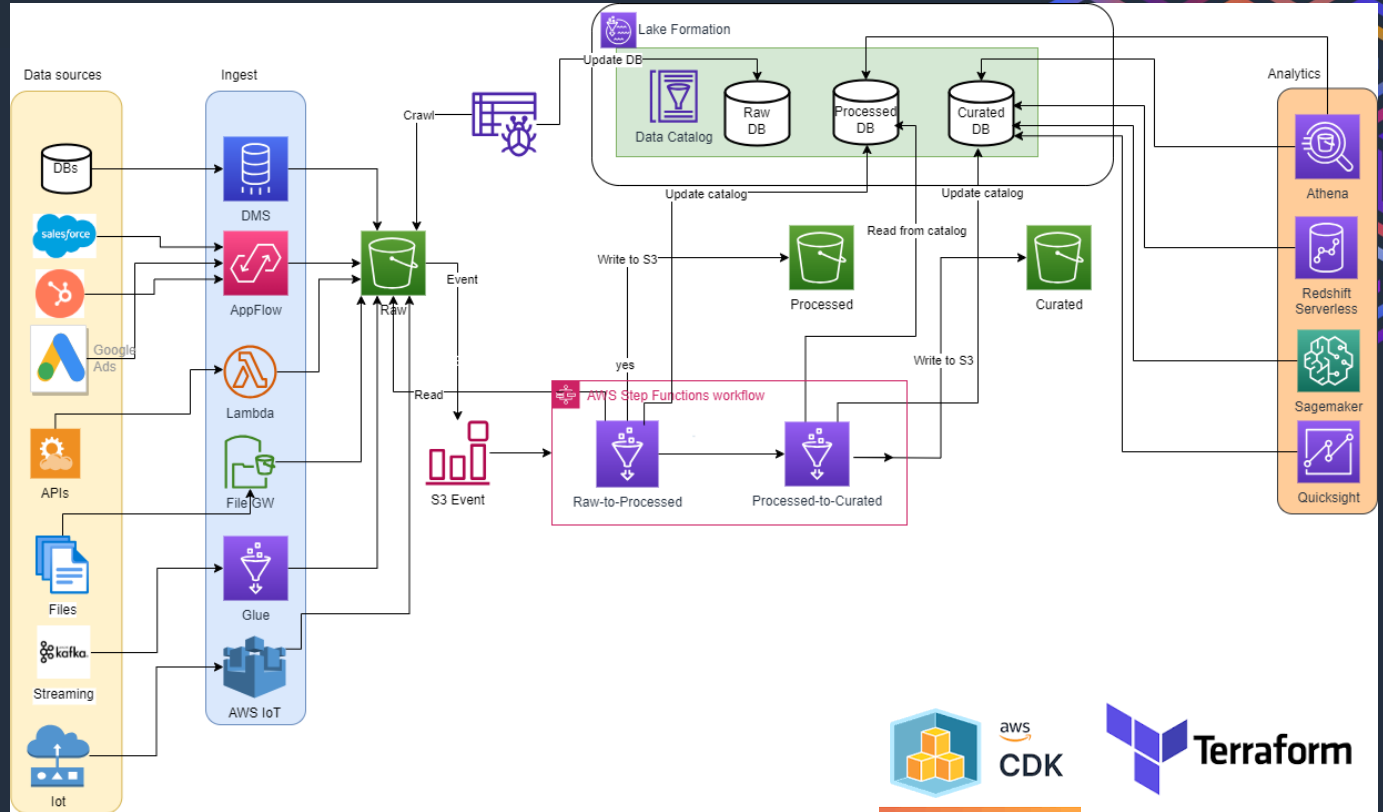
Lake Formation

Update DB

Data Catalog

Raw DB

Processed DB

Curated DB

Data sources

Ingest

Analytics

Crawl

DBs

DMS

salesforce

AppFlow

Google Ads

Lambda

APIs

File GW

Files

Glue

kafka

Streaming

AWS IoT

Iot

Raw

Event

Update catalog

Update catalog

Read from catalog

Write to S3

Processed

Curated

yes

Write to S3

Read

AWS Step Functions workflow

S3 Event

Raw-to-Processed

Processed-to-Curated

Athena

Redshift Serverless

Sagemaker

Quicksight

aws CDK

Terraform